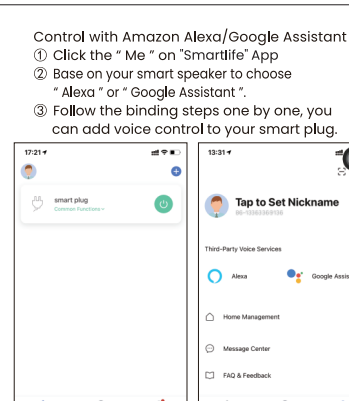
Control with Amazon Alexa/Google Assistant
① Click the " Me " on "Smartlife" App
② Base on your smart speaker to choose " Alexa " or " Google Assistant ".
③ Follow the binding steps one by one, you can add voice control to your smart plug.

17:21

smart plug
Common Functions

13:31

Tap to Set Nickname
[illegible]

Third-Party Voice Services

Alexa

Google Assis

Home Management

Message Center

FAQ & Feedback